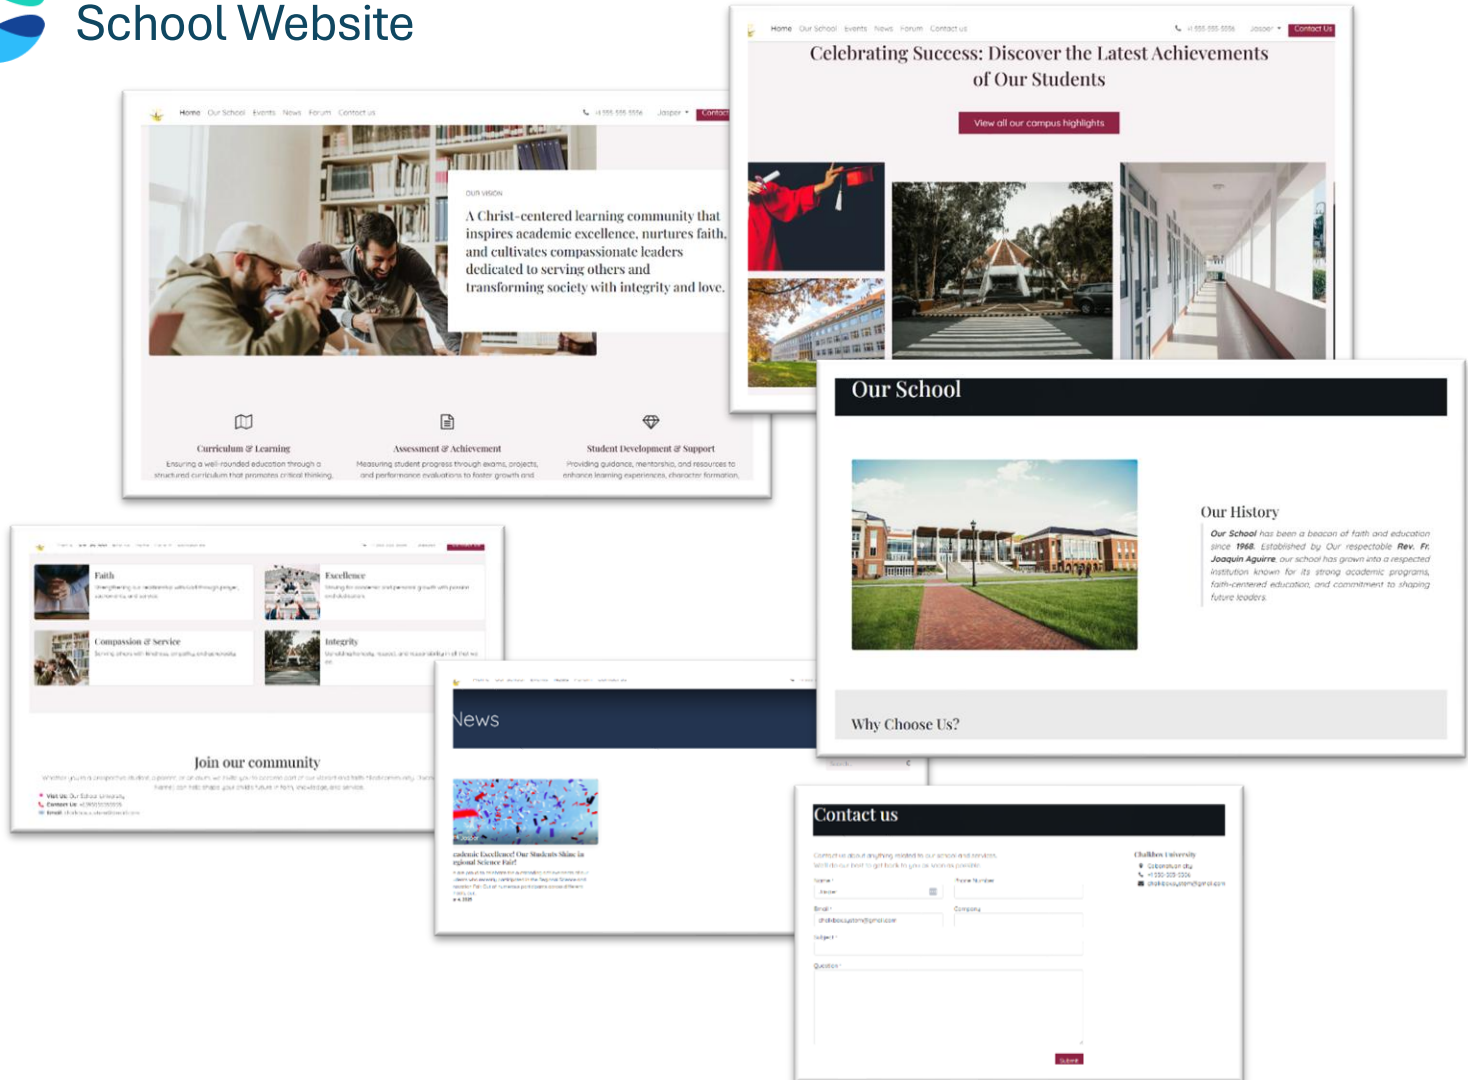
School Website

Home Our School Events News Forum Contact us +1 555 555 5556 Jasper Contact

OUR VISION

A Christ-centered learning community that inspires academic excellence, nurtures faith, and cultivates compassionate leaders dedicated to serving others and transforming society with integrity and love.

Curriculum & Learning
Ensuring a well-rounded education through a structured curriculum that promotes critical thinking,

Assessment & Achievement
Measuring student progress through exams, projects, and performance evaluations to foster growth and

Student Development & Support
Providing guidance, mentorship, and resources to enhance learning experiences, character formation,

Home Our School Events News Forum Contact us +1 555 555 5556 Jasper Contact Us

Celebrating Success: Discover the Latest Achievements of Our Students

View all our campus highlights

Our School

Our History

Our School has been a beacon of faith and education since 1968. Established by Our respectable Rev. Fr. Joaquin Aguirre, our school has grown into a respected institution known for its strong academic programs, faith-centered education, and commitment to shaping future leaders.

Why Choose Us?

Faith
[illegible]

Excellence
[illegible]

Compassion & Service
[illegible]

Integrity
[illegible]

Join our community
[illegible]

News

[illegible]cademic Excellence! Our Students Shine in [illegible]egional Science Fair!
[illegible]

Contact us
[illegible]

Name
Phone Number
Email
Company
Subject
Question

Chalkbox University

Submit